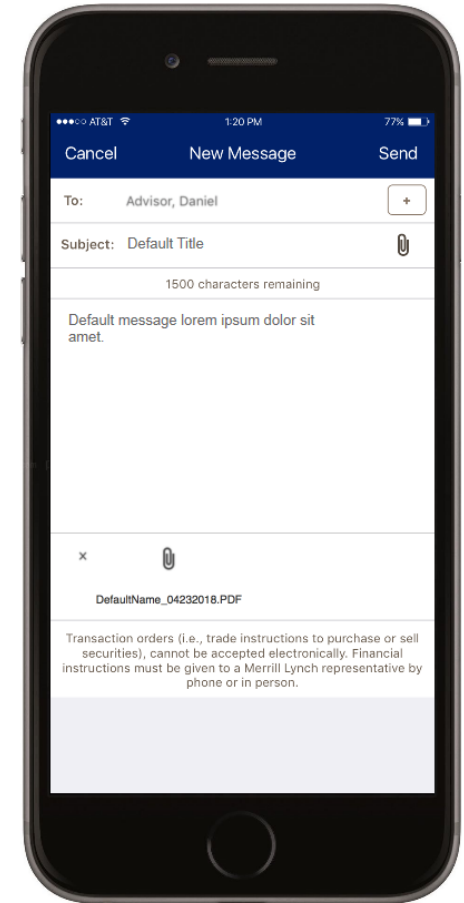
●●●○○ AT&T 1:20 PM 77%

Cancel New Message Send

To: Advisor, Daniel +

Subject: Default Title

1500 characters remaining

Default message lorem ipsum dolor sit amet.

×

DefaultName_04232018.PDF

Transaction orders (i.e., trade instructions to purchase or sell securities), cannot be accepted electronically. Financial instructions must be given to a Merrill Lynch representative by phone or in person.